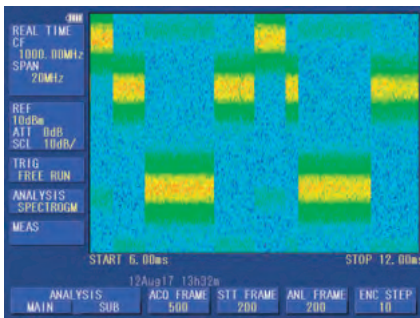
REAL TIME
CF
1000.00MHz
SPAN
20MHz

REF
10dBm
ATT 0dB
SCL 10dB/

TRIG
FREE RUN

ANALYSIS
SPECTROGM

MEAS

START 6.00ms

STOP 12.00ms

12Aug17 13h32m

ANALYSIS
MAIN SUB

ACQ FRAME
500

STT FRAME
200

ANL FRAME
200

ENC STEP
10